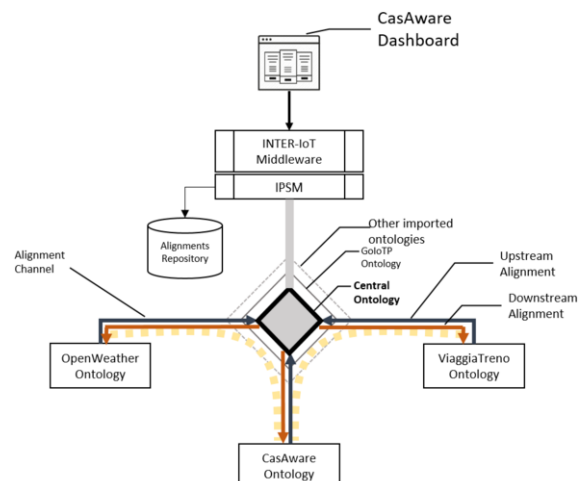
CasAware Dashboard

INTER-IoT Middleware

IPSM

Alignments Repository

Other imported ontologies

GoIoTP Ontology

Central Ontology

Alignment Channel

Upstream Alignment

Downstream Alignment

OpenWeather Ontology

ViaggiaTreno Ontology

CasAware Ontology